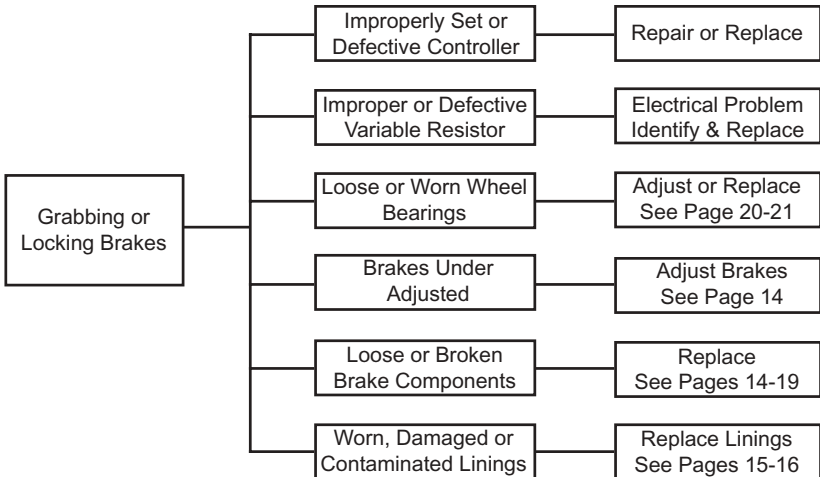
Grabbing or Locking Brakes

Improperly Set or Defective Controller

Repair or Replace

Improper or Defective Variable Resistor

Electrical Problem Identify & Replace

Loose or Worn Wheel Bearings

Adjust or Replace See Page 20-21

Brakes Under Adjusted

Adjust Brakes See Page 14

Loose or Broken Brake Components

Replace See Pages 14-19

Worn, Damaged or Contaminated Linings

Replace Linings See Pages 15-16